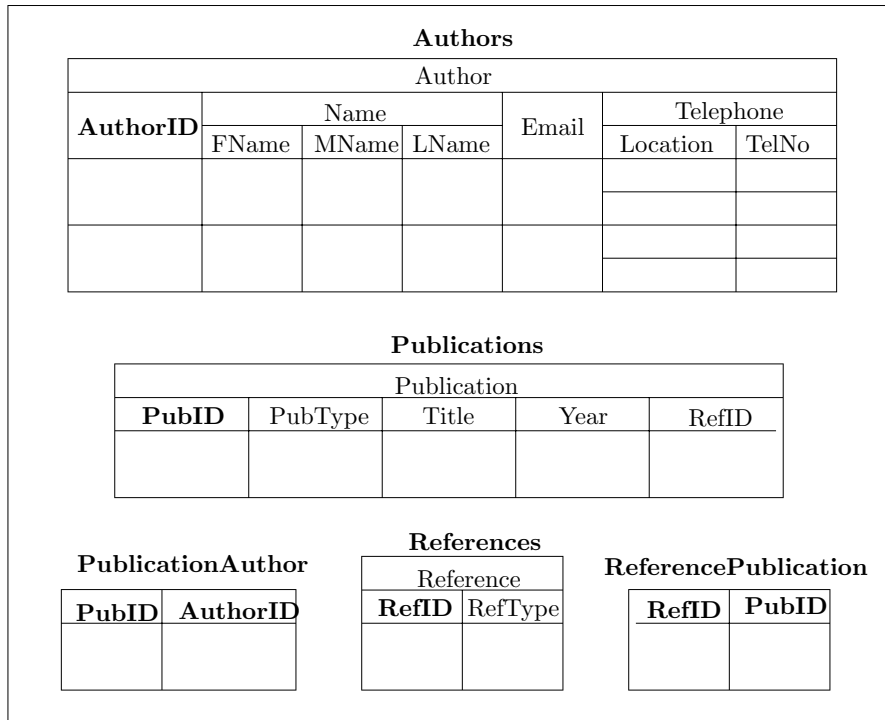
**Authors**

<table>
<tr><th colspan="7">Author</th></tr>
<tr><th rowspan="2">AuthorID</th><th colspan="3">Name</th><th rowspan="2">Email</th><th colspan="2">Telephone</th></tr>
<tr><th>FName</th><th>MName</th><th>LName</th><th>Location</th><th>TelNo</th></tr>
<tr><td rowspan="2"></td><td rowspan="2"></td><td rowspan="2"></td><td rowspan="2"></td><td rowspan="2"></td><td></td><td></td></tr>
<tr><td></td><td></td></tr>
<tr><td rowspan="2"></td><td rowspan="2"></td><td rowspan="2"></td><td rowspan="2"></td><td rowspan="2"></td><td></td><td></td></tr>
<tr><td></td><td></td></tr>
</table>

**Publications**

<table>
<tr><th colspan="5">Publication</th></tr>
<tr><th>PubID</th><th>PubType</th><th>Title</th><th>Year</th><th>RefID</th></tr>
<tr><td></td><td></td><td></td><td></td><td></td></tr>
</table>

**PublicationAuthor**

| **PubID** | **AuthorID** |
|---|---|
| | |

**References**

<table>
<tr><th colspan="2">Reference</th></tr>
<tr><th>RefID</th><th>RefType</th></tr>
<tr><td></td><td></td></tr>
</table>

**ReferencePublication**

| **RefID** | **PubID** |
|---|---|
| | |